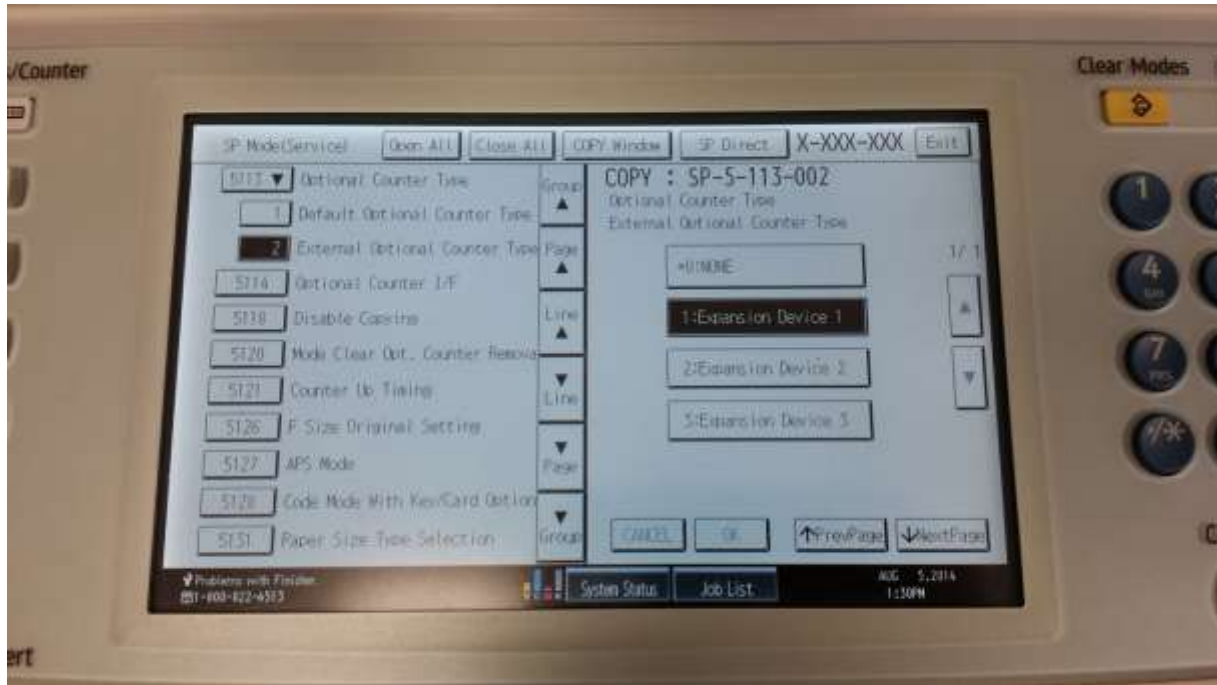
/Counter

Clear Modes

SP Mode(Service) Open All Close All COPY Window SP Direct X-XXX-XXX Exit

5113 ▼ Optional Counter Type

1 Default Optional Counter Type

2 External Optional Counter Type

5114 Optional Counter I/F

5118 Disable Copying

5120 Mode Clear Opt. Counter Remova

5121 Counter Up Timing

5126 F Size Original Setting

5127 APS Mode

5128 Code Mode With Key/Card Option

5131 Paper Size Type Selection

Group ▲

Page ▲

Line ▲

▼ Line

▼ Page

▼ Group

COPY : SP-5-113-002

Optional Counter Type

External Optional Counter Type

1/ 1

*0:NONE

1:Expansion Device 1

2:Expansion Device 2

3:Expansion Device 3

CANCEL OK ↑PrevPage ↓NextPage

Problems with Finisher
1-800-822-4513

System Status Job List

AUG 5,2014
1:50PM

1

4

7

*

ert